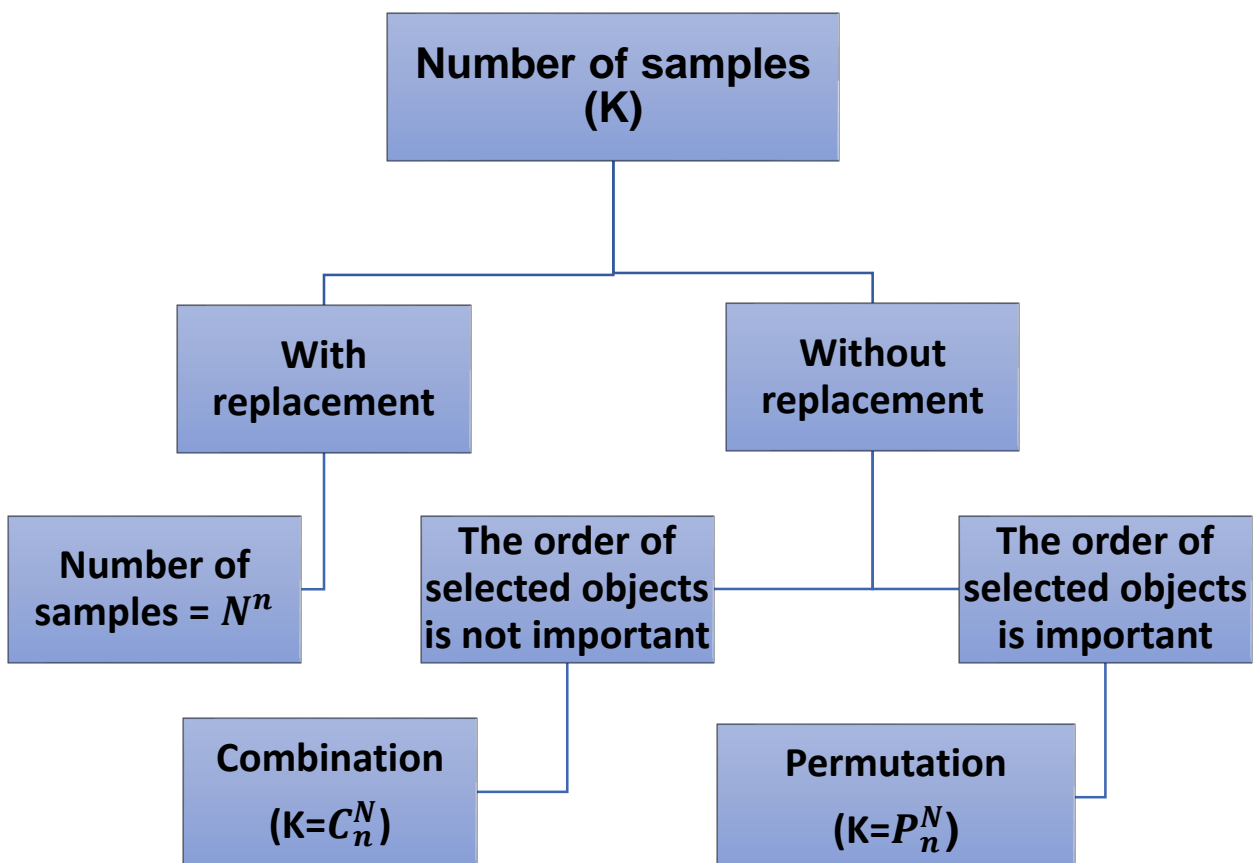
Number of samples (K)

With replacement

Without replacement

Number of samples = $N^n$

The order of selected objects is not important

The order of selected objects is important

Combination (K=$C_n^N$)

Permutation (K=$P_n^N$)